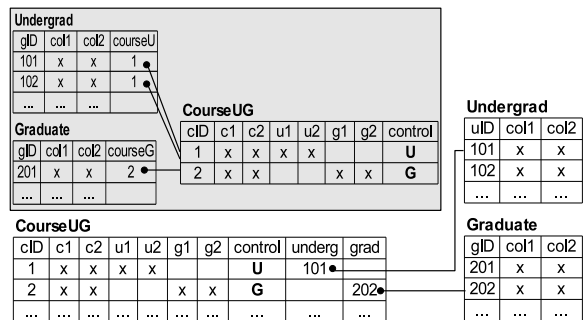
Undergrad

| gID | col1 | col2 | courseU |
|---|---|---|---|
| 101 | x | x | 1 |
| 102 | x | x | 1 |
| ... | ... | ... | |

Graduate

| gID | col1 | col2 | courseG |
|---|---|---|---|
| 201 | x | x | 2 |
| ... | ... | ... | |

CourseUG

| cID | c1 | c2 | u1 | u2 | g1 | g2 | control |
|---|---|---|---|---|---|---|---|
| 1 | x | x | x | x | | | U |
| 2 | x | x | | | x | x | G |

Undergrad

| uID | col1 | col2 |
|---|---|---|
| 101 | x | x |
| 102 | x | x |
| ... | ... | ... |

Graduate

| gID | col1 | col2 |
|---|---|---|
| 201 | x | x |
| 202 | x | x |
| ... | ... | ... |

CourseUG

| cID | c1 | c2 | u1 | u2 | g1 | g2 | control | underg | grad |
|---|---|---|---|---|---|---|---|---|---|
| 1 | x | x | x | x | | | U | 101 | |
| 2 | x | x | | | x | x | G | | 202 |
| ... | ... | ... | ... | ... | ... | ... | ... | ... | ... |